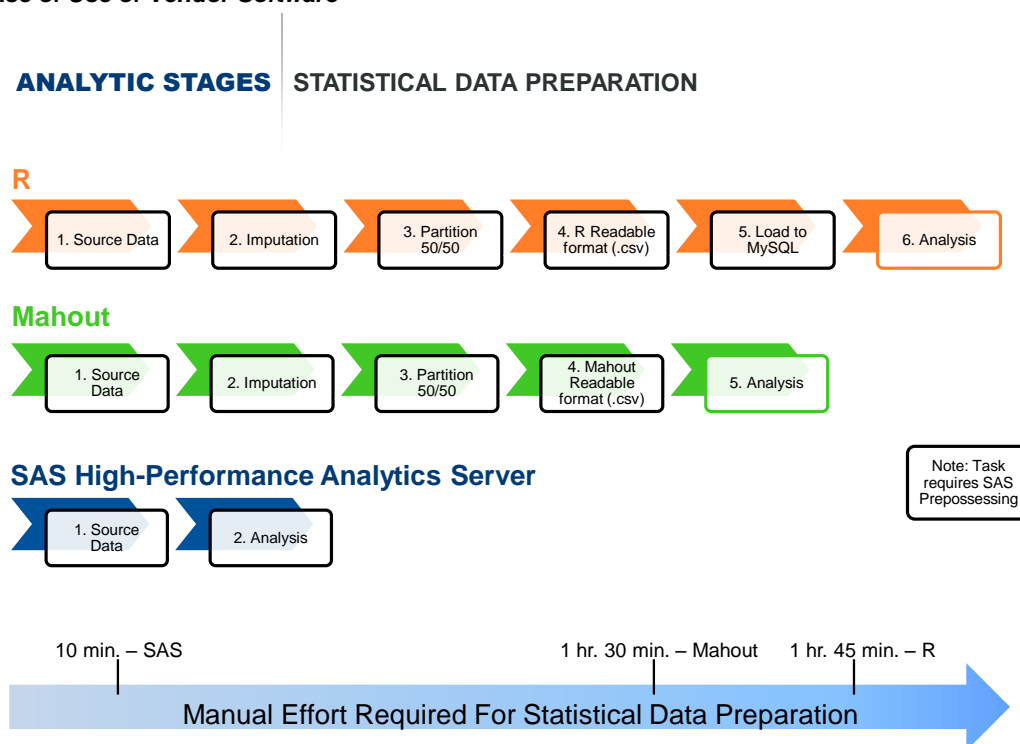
ANALYTIC STAGES | STATISTICAL DATA PREPARATION

R

1. Source Data
2. Imputation
3. Partition 50/50
4. R Readable format (.csv)
5. Load to MySQL
6. Analysis

Mahout

1. Source Data
2. Imputation
3. Partition 50/50
4. Mahout Readable format (.csv)
5. Analysis

SAS High-Performance Analytics Server

1. Source Data
2. Analysis

Note: Task requires SAS Prepossessing

10 min. – SAS
1 hr. 30 min. – Mahout
1 hr. 45 min. – R

Manual Effort Required For Statistical Data Preparation